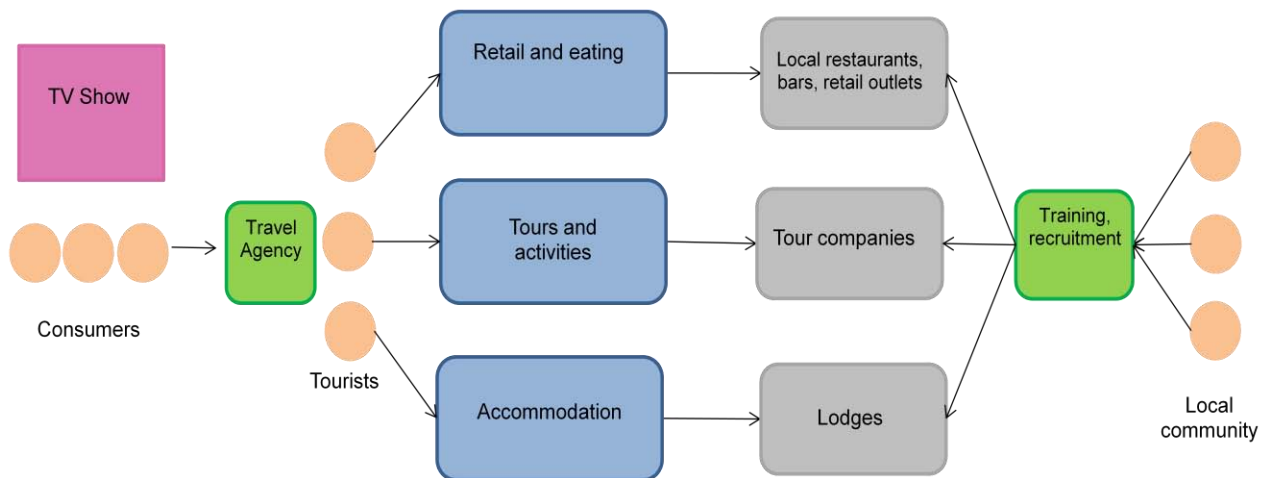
TV Show

Consumers

Travel Agency

Tourists

Retail and eating

Tours and activities

Accommodation

Local restaurants, bars, retail outlets

Tour companies

Lodges

Training, recruitment

Local community